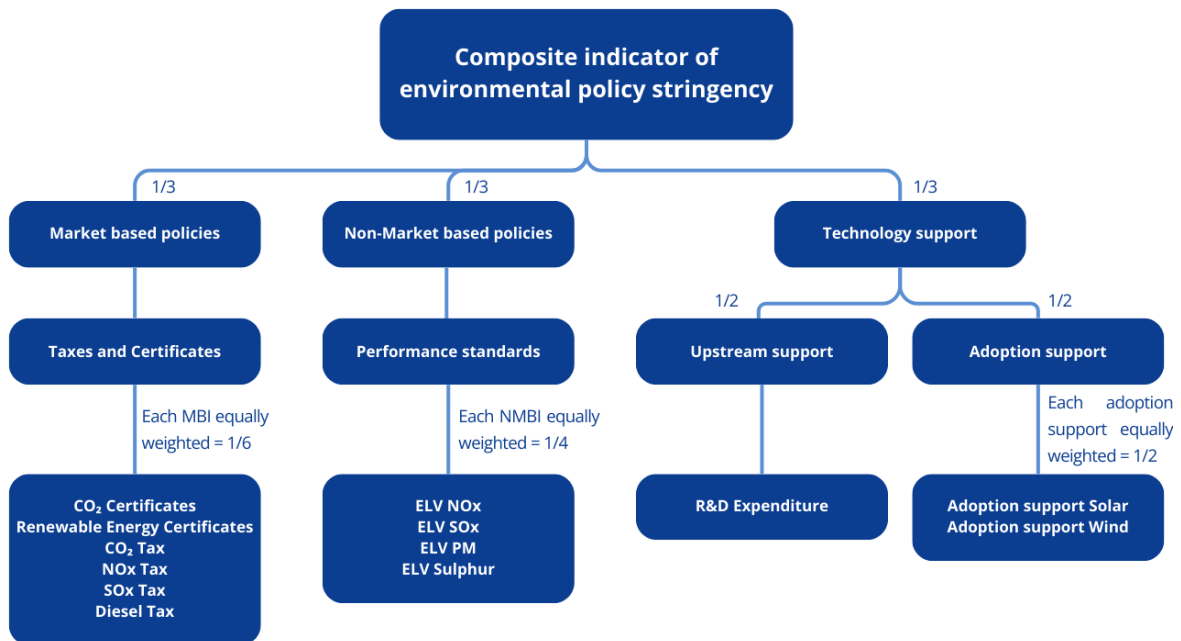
Composite indicator of environmental policy stringency

1/3

Market based policies

Taxes and Certificates

Each MBI equally weighted = 1/6

$CO_2$ Certificates
Renewable Energy Certificates
$CO_2$ Tax
NOx Tax
SOx Tax
Diesel Tax

1/3

Non-Market based policies

Performance standards

Each NMBI equally weighted = 1/4

ELV NOx
ELV SOx
ELV PM
ELV Sulphur

1/3

Technology support

1/2

Upstream support

R&D Expenditure

1/2

Adoption support

Each adoption support equally weighted = 1/2

Adoption support Solar
Adoption support Wind